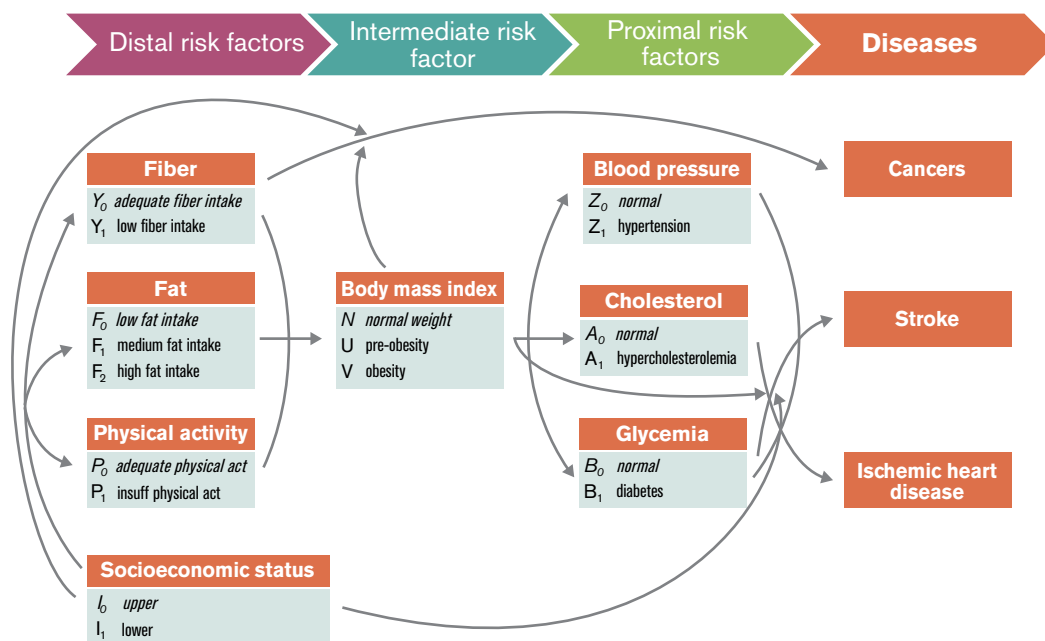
Distal risk factors

Intermediate risk factor

Proximal risk factors

Diseases

Fiber
$Y_0$ adequate fiber intake
$Y_1$ low fiber intake

Fat
$F_0$ low fat intake
$F_1$ medium fat intake
$F_2$ high fat intake

Physical activity
$P_0$ adequate physical act
$P_1$ insuff physical act

Socioeconomic status
$I_0$ upper
$I_1$ lower

Body mass index
N normal weight
U pre-obesity
V obesity

Blood pressure
$Z_0$ normal
$Z_1$ hypertension

Cholesterol
$A_0$ normal
$A_1$ hypercholesterolemia

Glycemia
$B_0$ normal
$B_1$ diabetes

Cancers

Stroke

Ischemic heart disease